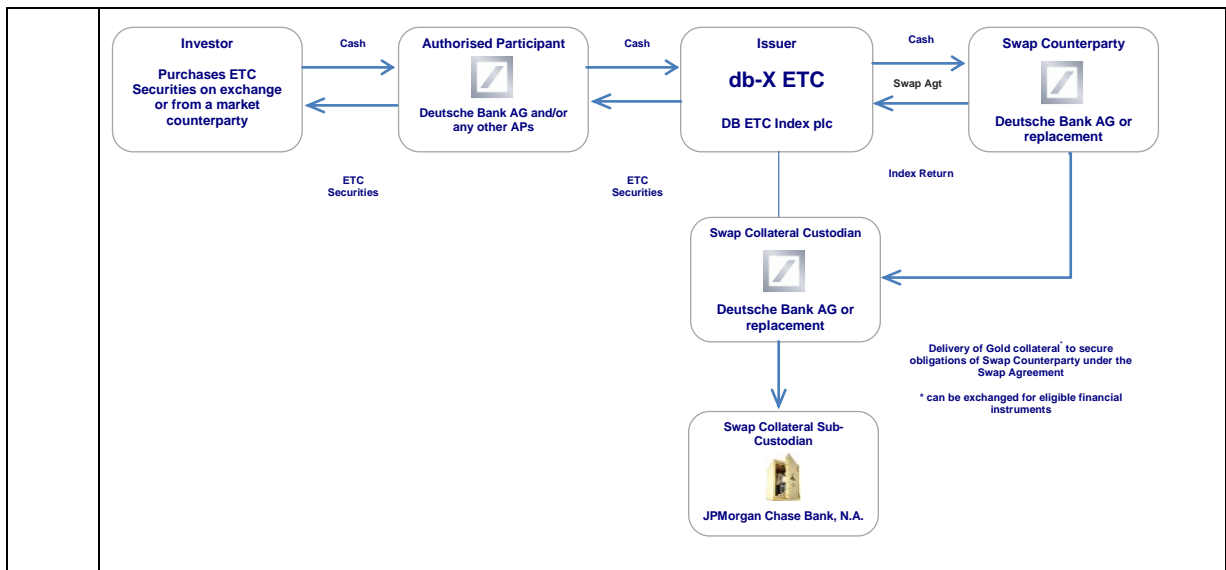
Investor

Purchases ETC Securities on exchange or from a market counterparty

Cash

ETC Securities

Authorised Participant

Deutsche Bank AG and/or any other APs

Cash

ETC Securities

Issuer

db-X ETC

DB ETC Index plc

Cash

Swap Agt

Index Return

Swap Counterparty

Deutsche Bank AG or replacement

Swap Collateral Custodian

Deutsche Bank AG or replacement

Delivery of Gold collateral* to secure obligations of Swap Counterparty under the Swap Agreement

* can be exchanged for eligible financial instruments

Swap Collateral Sub-Custodian

JPMorgan Chase Bank, N.A.